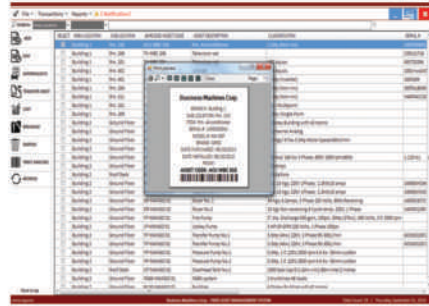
File | Transactions | Reports | CLASSIFICATION

ADD
EDIT
ADMINISTER
TRANSFER ASSET
LOST
DISPOSED
PRINT
PRINT BARCODE
REFRESH

| SELECT | BUILDING | LOCATION | ASSET TAG | ASSET DESCRIPTION | CLASSIFICATION | SERIAL |
|---|---|---|---|---|---|---|
| | Building 1 | Rm. 101 | | | | |
| | Building 1 | Rm. 101 | | | | |
| | Building 1 | Rm. 102 | | | | |
| | Building 1 | Rm. 102 | | | | |
| | Building 1 | Rm. 102 | | | | |
| | Building 1 | Rm. 103 | | | | |
| | Building 1 | Rm. 103 | | | | |
| | Building 1 | Ground Floor | | | | |
| | Building 2 | Ground Floor | | | | |
| | Building 2 | Roof Deck | | | | |

Business Machines Corp.
BRANCH: Building 1
ASSET TAG NO: 001

Close

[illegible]